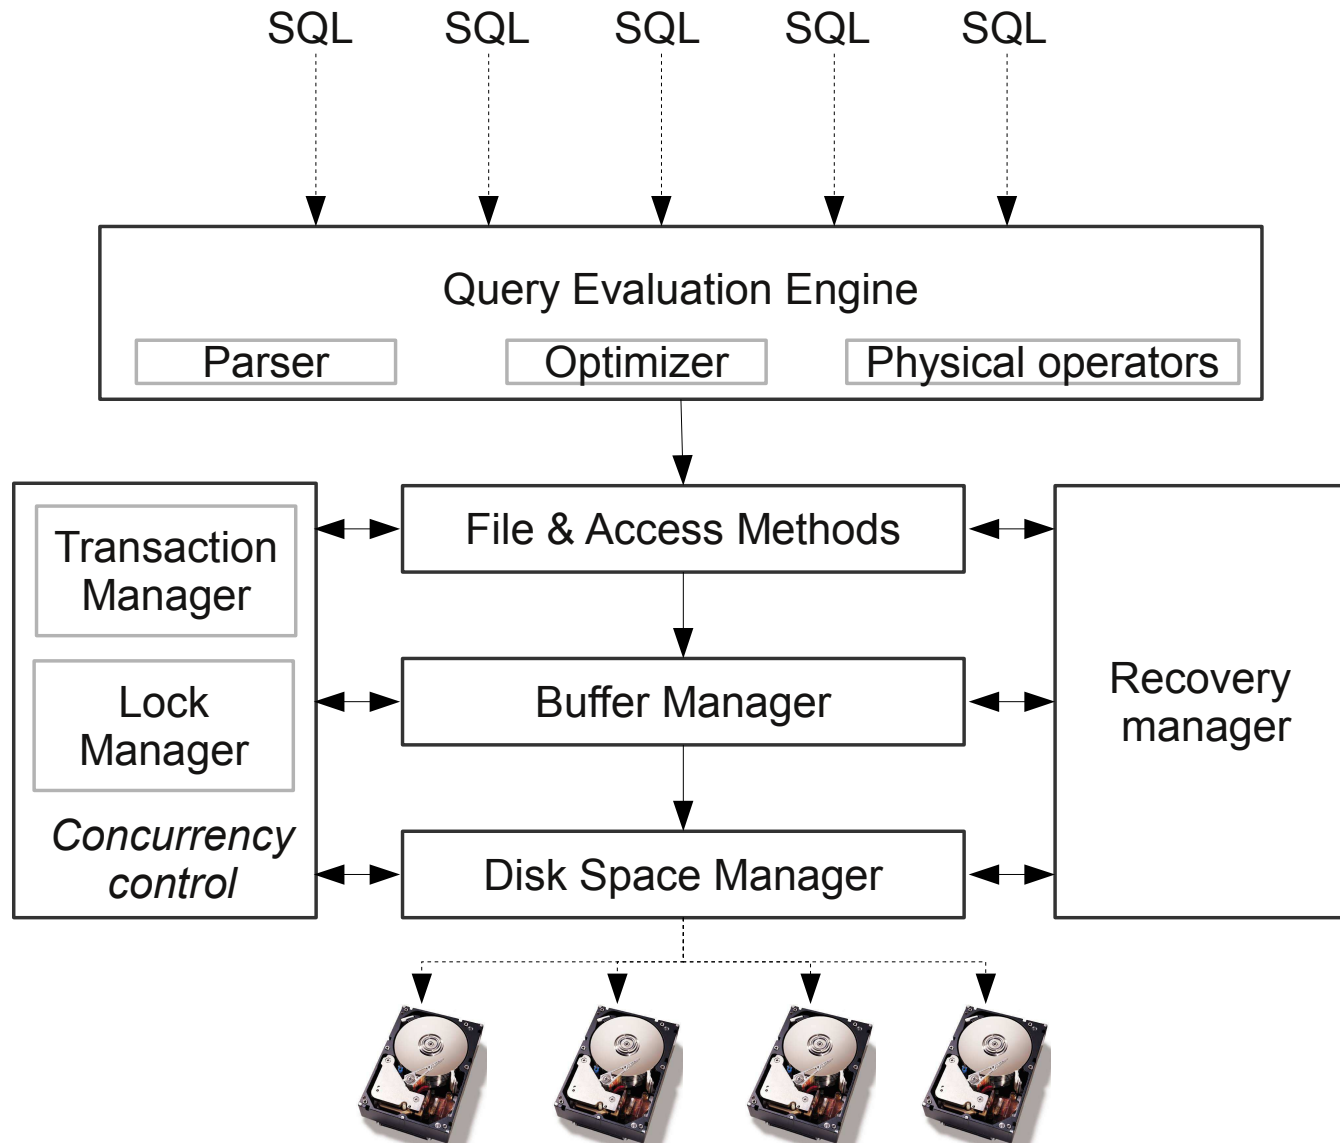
SQL SQL SQL SQL SQL

Query Evaluation Engine

Parser

Optimizer

Physical operators

Transaction Manager

Lock Manager

Concurrency control

File & Access Methods

Buffer Manager

Disk Space Manager

Recovery manager